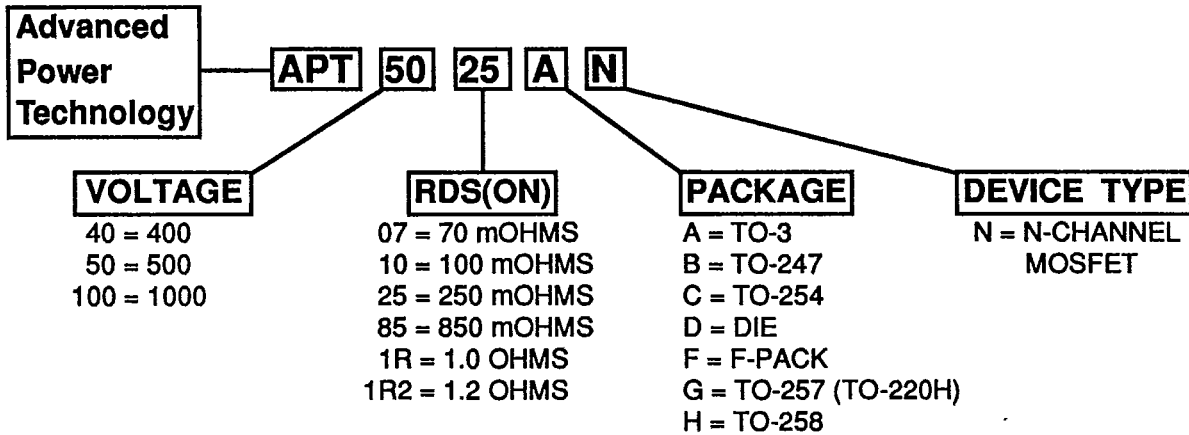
Advanced Power Technology

APT 50 25 A N

VOLTAGE
40 = 400
50 = 500
100 = 1000

RDS(ON)
07 = 70 mOHMS
10 = 100 mOHMS
25 = 250 mOHMS
85 = 850 mOHMS
1R = 1.0 OHMS
1R2 = 1.2 OHMS

PACKAGE
A = TO-3
B = TO-247
C = TO-254
D = DIE
F = F-PACK
G = TO-257 (TO-220H)
H = TO-258

DEVICE TYPE
N = N-CHANNEL MOSFET